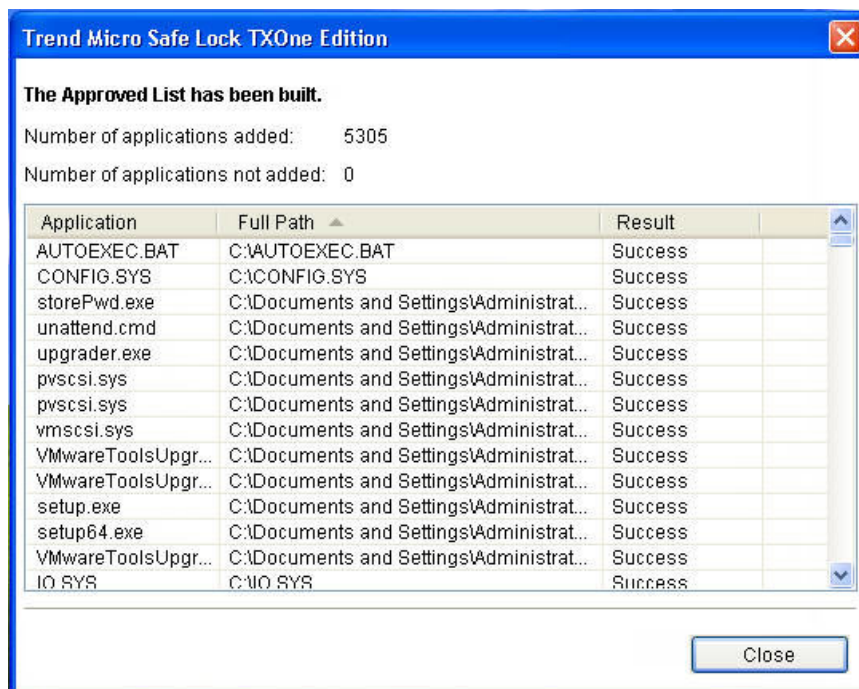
Trend Micro Safe Lock TXOne Edition

The Approved List has been built.

Number of applications added: 5305

Number of applications not added: 0

| Application | Full Path | Result |
|---|---|---|
| AUTOEXEC.BAT | C:\AUTOEXEC.BAT | Success |
| CONFIG.SYS | C:\CONFIG.SYS | Success |
| storePwd.exe | C:\Documents and Settings\Administrat... | Success |
| unattend.cmd | C:\Documents and Settings\Administrat... | Success |
| upgrader.exe | C:\Documents and Settings\Administrat... | Success |
| pvscsi.sys | C:\Documents and Settings\Administrat... | Success |
| pvscsi.sys | C:\Documents and Settings\Administrat... | Success |
| vmscsi.sys | C:\Documents and Settings\Administrat... | Success |
| VMwareToolsUpgr... | C:\Documents and Settings\Administrat... | Success |
| VMwareToolsUpgr... | C:\Documents and Settings\Administrat... | Success |
| setup.exe | C:\Documents and Settings\Administrat... | Success |
| setup64.exe | C:\Documents and Settings\Administrat... | Success |
| VMwareToolsUpgr... | C:\Documents and Settings\Administrat... | Success |
| IO.SYS | C:\IO.SYS | Success |

Close